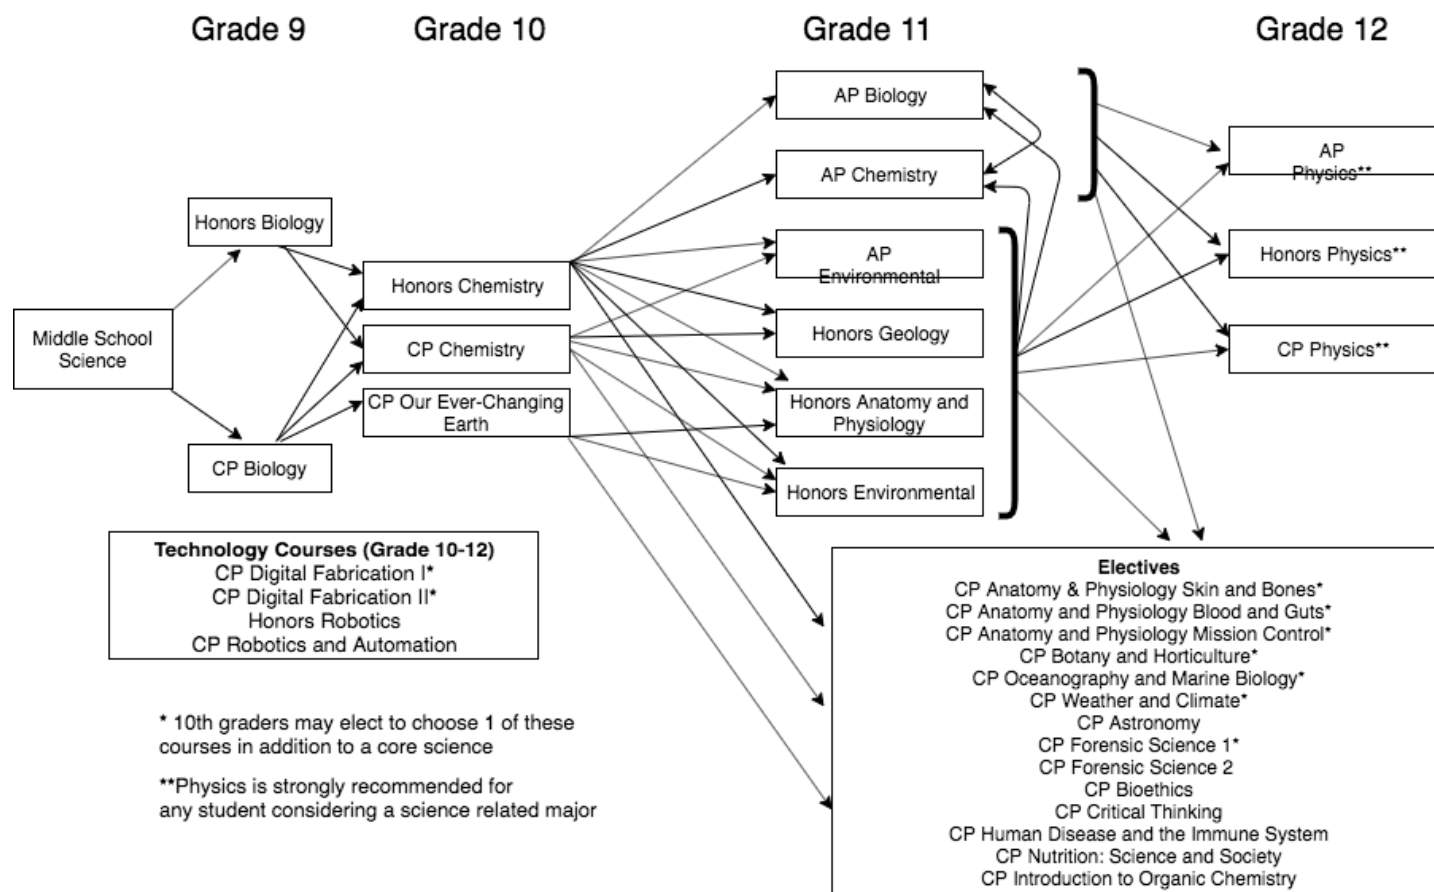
Grade 9

Grade 10

Grade 11

Grade 12

Middle School Science

Honors Biology

CP Biology

Honors Chemistry

CP Chemistry

CP Our Ever-Changing Earth

AP Biology

AP Chemistry

AP Environmental

Honors Geology

Honors Anatomy and Physiology

Honors Environmental

AP Physics**

Honors Physics**

CP Physics**

Technology Courses (Grade 10-12)
CP Digital Fabrication I*
CP Digital Fabrication II*
Honors Robotics
CP Robotics and Automation

* 10th graders may elect to choose 1 of these courses in addition to a core science

**Physics is strongly recommended for any student considering a science related major

Electives
CP Anatomy & Physiology Skin and Bones*
CP Anatomy and Physiology Blood and Guts*
CP Anatomy and Physiology Mission Control*
CP Botany and Horticulture*
CP Oceanography and Marine Biology*
CP Weather and Climate*
CP Astronomy
CP Forensic Science 1*
CP Forensic Science 2
CP Bioethics
CP Critical Thinking
CP Human Disease and the Immune System
CP Nutrition: Science and Society
CP Introduction to Organic Chemistry